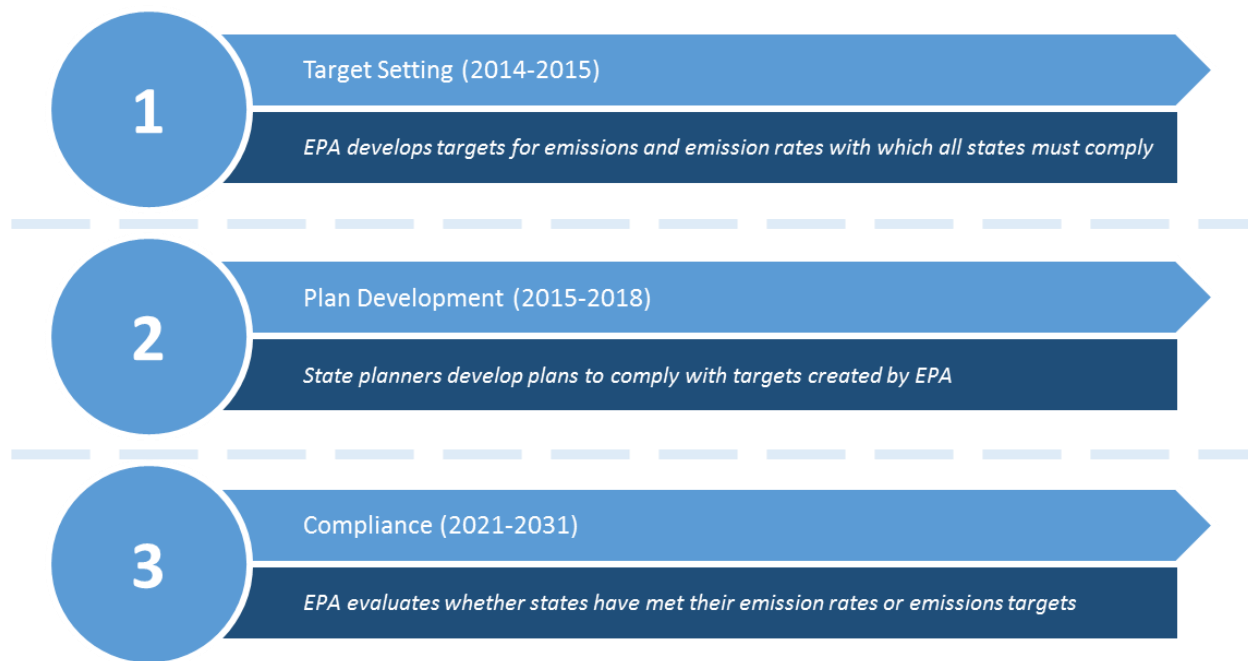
1

Target Setting (2014-2015)

EPA develops targets for emissions and emission rates with which all states must comply

2

Plan Development (2015-2018)

State planners develop plans to comply with targets created by EPA

3

Compliance (2021-2031)

EPA evaluates whether states have met their emission rates or emissions targets